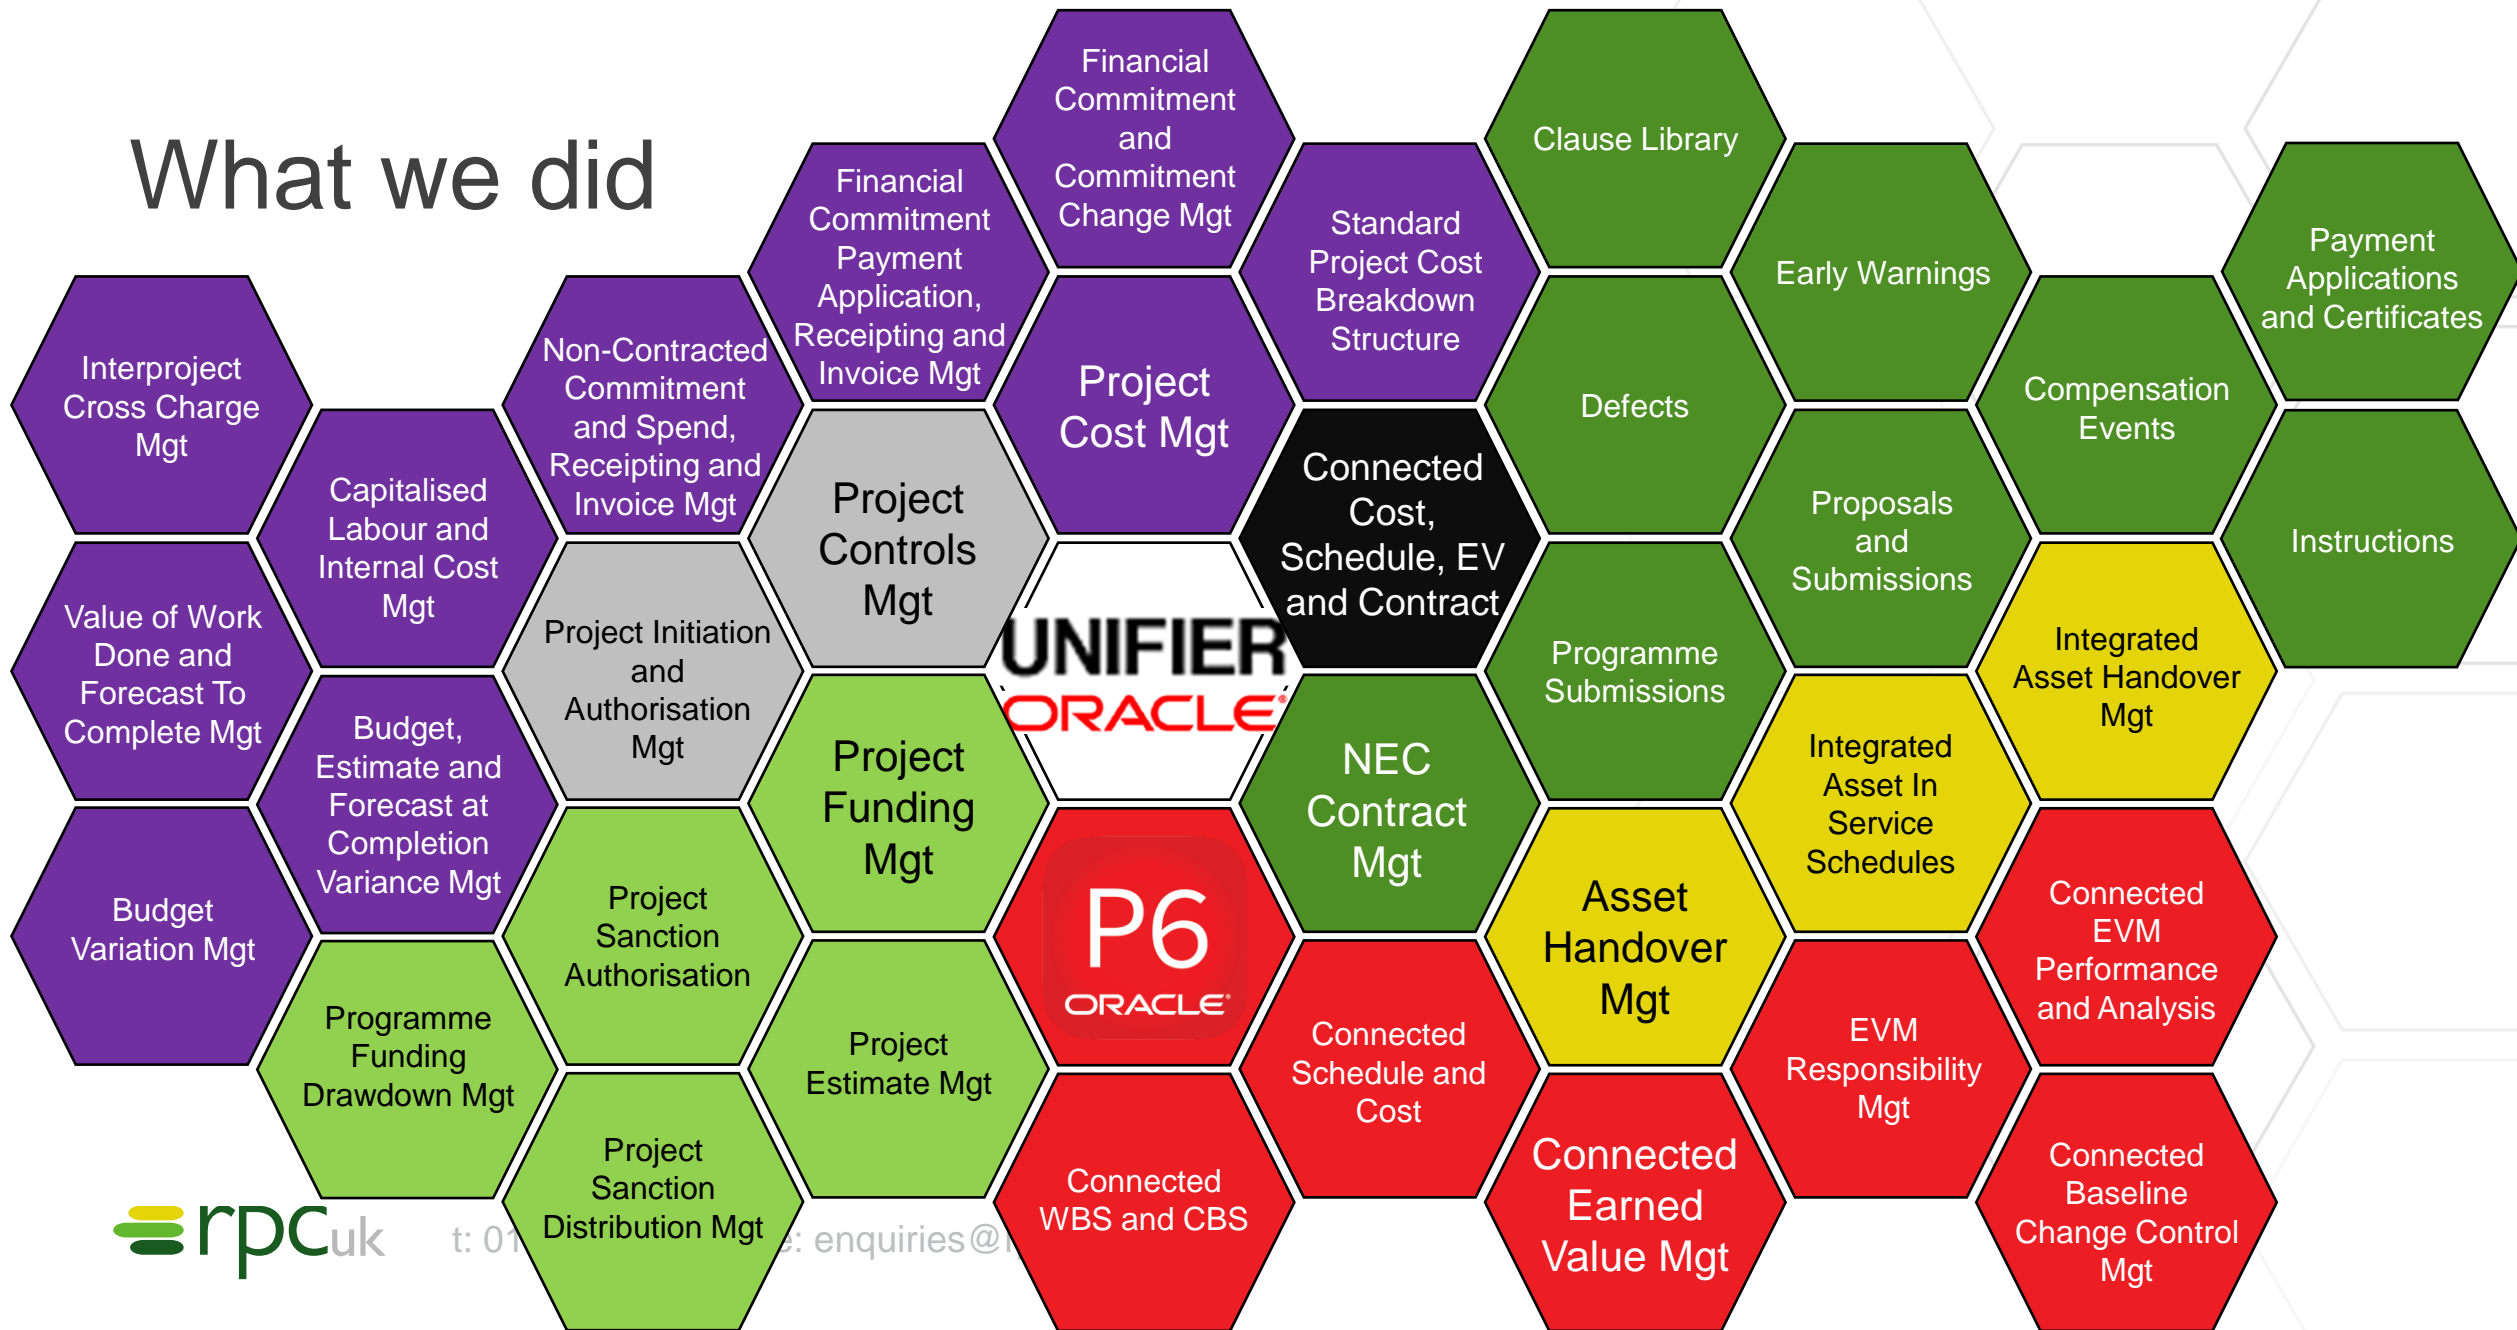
What we did

Interproject Cross Charge Mgt

Value of Work Done and Forecast To Complete Mgt

Budget Variation Mgt

Capitalised Labour and Internal Cost Mgt

Budget, Estimate and Forecast at Completion Variance Mgt

Programme Funding Drawdown Mgt

Non-Contracted Commitment and Spend, Receipting and Invoice Mgt

Project Initiation and Authorisation Mgt

Project Sanction Authorisation

Project Sanction Distribution Mgt

Financial Commitment Payment Application, Receipting and Invoice Mgt

Project Controls Mgt

Project Funding Mgt

Project Estimate Mgt

Financial Commitment and Commitment Change Mgt

Project Cost Mgt

UNIFIER ORACLE

P6 ORACLE

Connected WBS and CBS

Standard Project Cost Breakdown Structure

Connected Cost, Schedule, EV and Contract

NEC Contract Mgt

Connected Schedule and Cost

Clause Library

Defects

Programme Submissions

Asset Handover Mgt

Connected Earned Value Mgt

Early Warnings

Proposals and Submissions

Integrated Asset In Service Schedules

EVM Responsibility Mgt

Compensation Events

Integrated Asset Handover Mgt

Connected EVM Performance and Analysis

Connected Baseline Change Control Mgt

Payment Applications and Certificates

Instructions

rpcuk t: 01 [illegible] e: enquiries@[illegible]